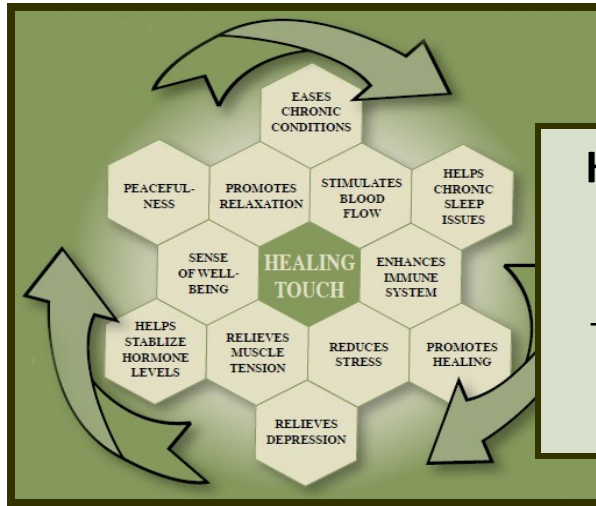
EASES CHRONIC CONDITIONS

PEACEFULNESS

PROMOTES RELAXATION

STIMULATES BLOOD FLOW

HELPS CHRONIC SLEEP ISSUES

SENSE OF WELL-BEING

HEALING TOUCH

ENHANCES IMMUNE SYSTEM

HELPS STABLIZE HORMONE LEVELS

RELIEVES MUSCLE TENSION

REDUCES STRESS

PROMOTES HEALING

RELIEVES DEPRESSION

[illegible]